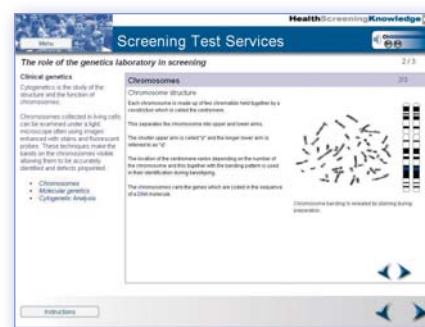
HealthScreeningKnowledge

Menu

Screening Test Services

The role of the genetics laboratory in screening

2/3

Clinical genetics

Cytogenetics is the study of the structure and the function of chromosomes.

Chromosomes collected in living cells can be examined under a light microscope often using images enhanced with stains and fluorescent probes. These techniques make the bands on the chromosomes visible allowing them to be accurately identified and defects pinpointed.

- Chromosomes
- Molecular genetics
- Cytogenetic Analysis

Chromosomes

2/3

Chromosome structure

Each chromosome is made up of two chromatids held together by a constriction which is called the centromere.

This separates the chromosome into upper and lower arms.

The shorter upper arm is called "p" and the longer lower arm is referred to as "q".

The location of the centromere varies depending on the number of the chromosome and this together with the banding pattern is used in their identification during karyotyping.

The chromosomes carry the genes which are coded in the sequence of a DNA molecule.

Chromosome banding is revealed by staining during preparation.

Instructions